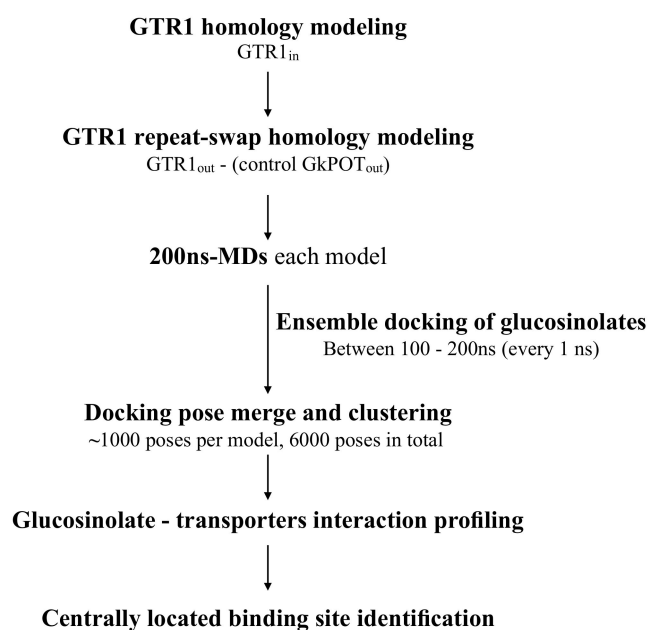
GTR1 homology modeling
GTR1$_{in}$

GTR1 repeat-swap homology modeling
GTR1$_{out}$ - (control GkPOT$_{out}$)

200ns-MDs each model

Ensemble docking of glucosinolates
Between 100 - 200ns (every 1 ns)

Docking pose merge and clustering
~1000 poses per model, 6000 poses in total

Glucosinolate - transporters interaction profiling

Centrally located binding site identification